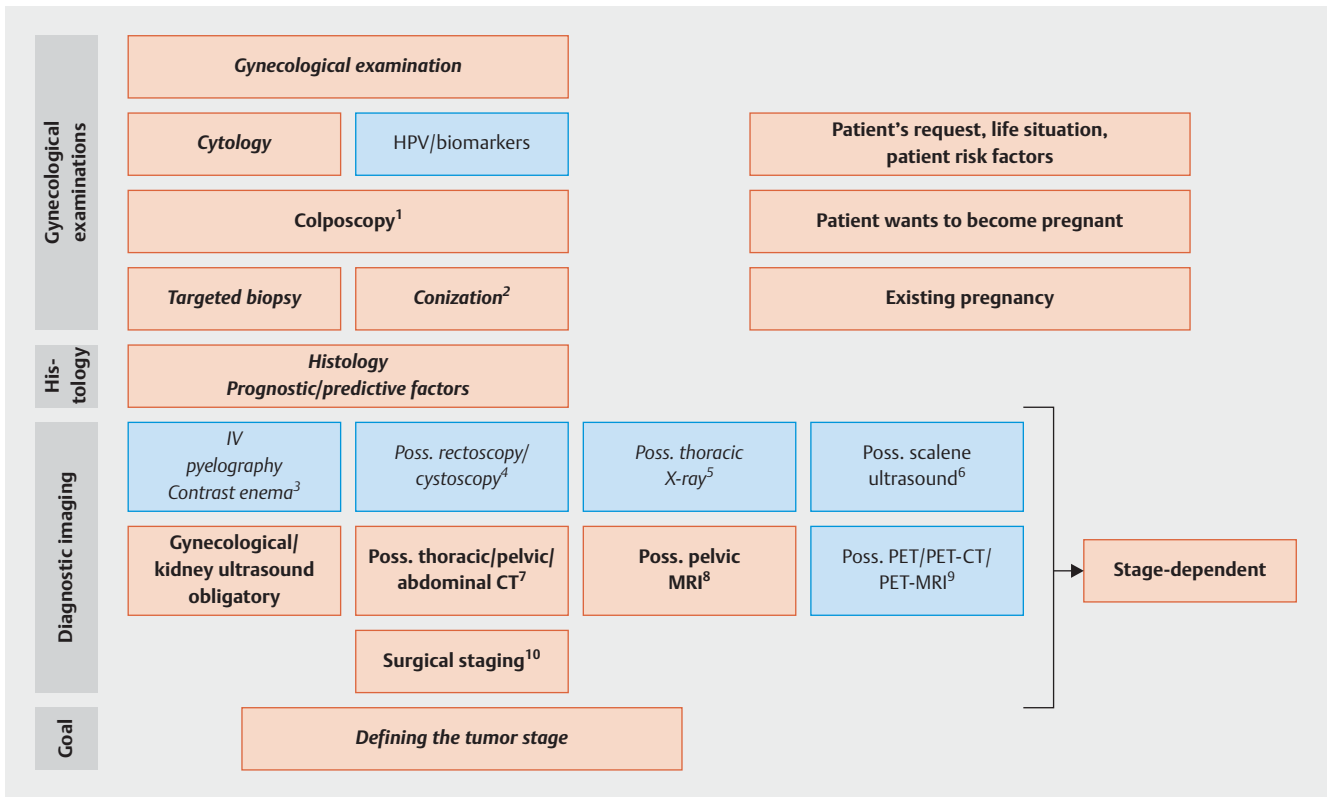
Gynecological examinations

Gynecological examination

Cytology

HPV/biomarkers

Patient's request, life situation, patient risk factors

Colposcopy$^1$

Patient wants to become pregnant

Targeted biopsy

Conization$^2$

Existing pregnancy

Histology

Histology
Prognostic/predictive factors

Diagnostic imaging

IV pyelography Contrast enema$^3$

Poss. rectoscopy/ cystoscopy$^4$

Poss. thoracic X-ray$^5$

Poss. scalene ultrasound$^6$

Gynecological/ kidney ultrasound obligatory

Poss. thoracic/pelvic/ abdominal CT$^7$

Poss. pelvic MRI$^8$

Poss. PET/PET-CT/ PET-MRI$^9$

Stage-dependent

Surgical staging$^{10}$

Goal

Defining the tumor stage